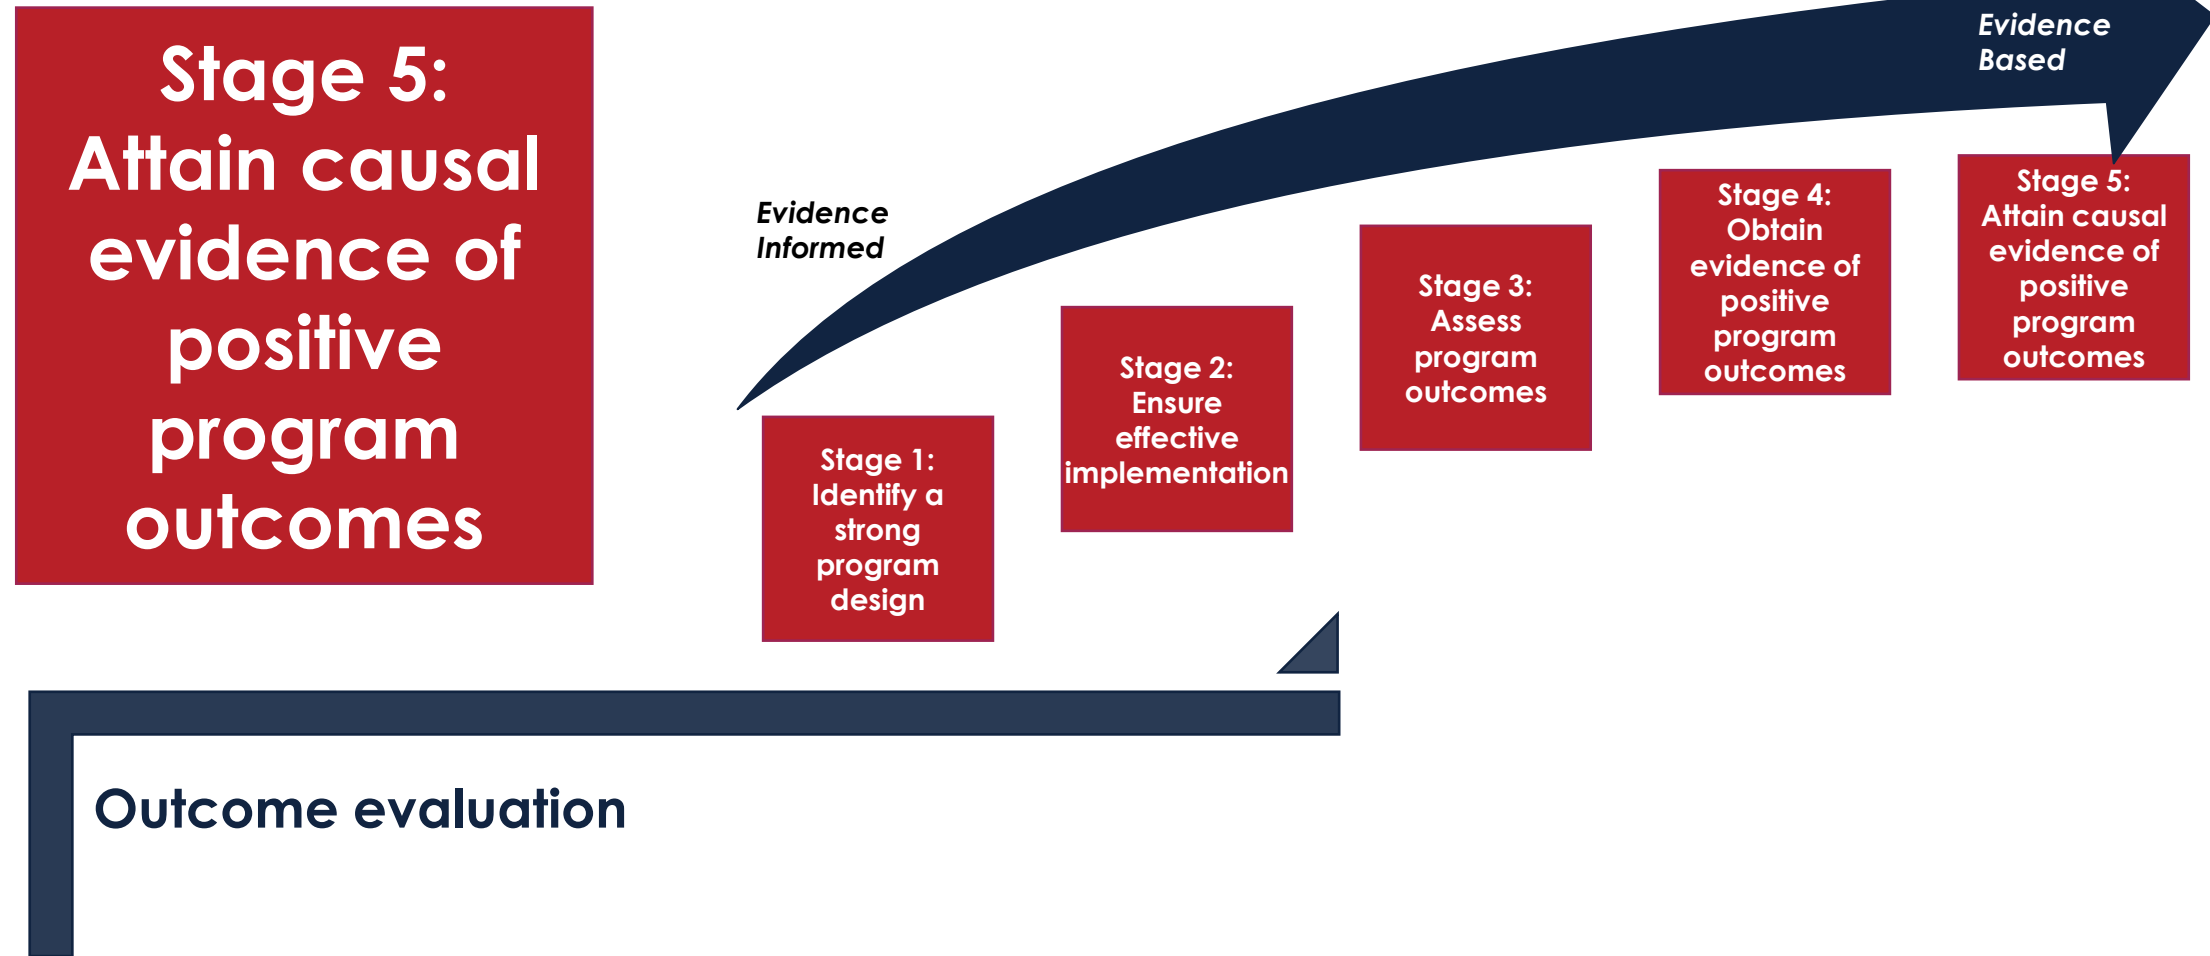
Stage 5: Attain causal evidence of positive program outcomes

Evidence Informed

Evidence Based

Stage 1: Identify a strong program design

Stage 2: Ensure effective implementation

Stage 3: Assess program outcomes

Stage 4: Obtain evidence of positive program outcomes

Stage 5: Attain causal evidence of positive program outcomes

Outcome evaluation